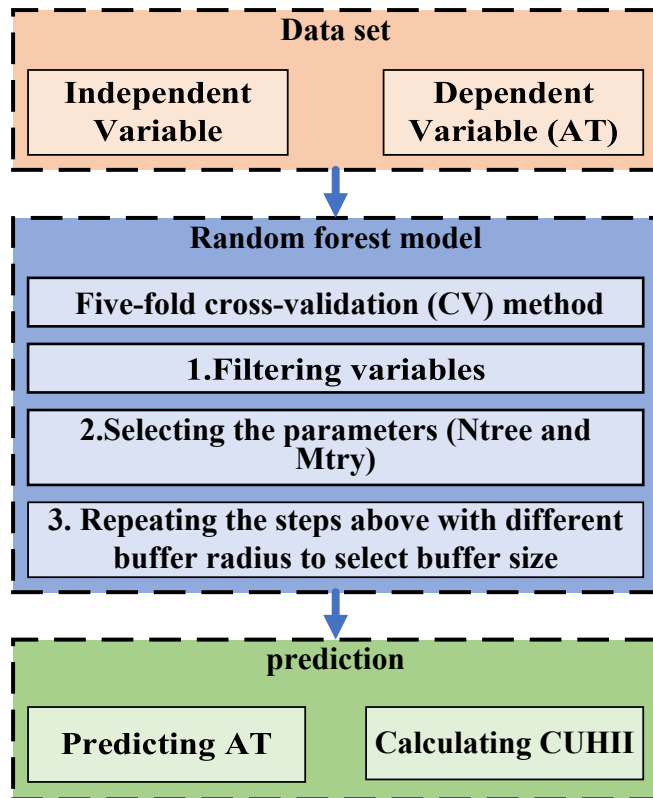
Data set

Independent Variable

Dependent Variable (AT)

Random forest model

Five-fold cross-validation (CV) method

1.Filtering variables

2.Selecting the parameters (Ntree and Mtry)

3. Repeating the steps above with different buffer radius to select buffer size

prediction

Predicting AT

Calculating CUHII